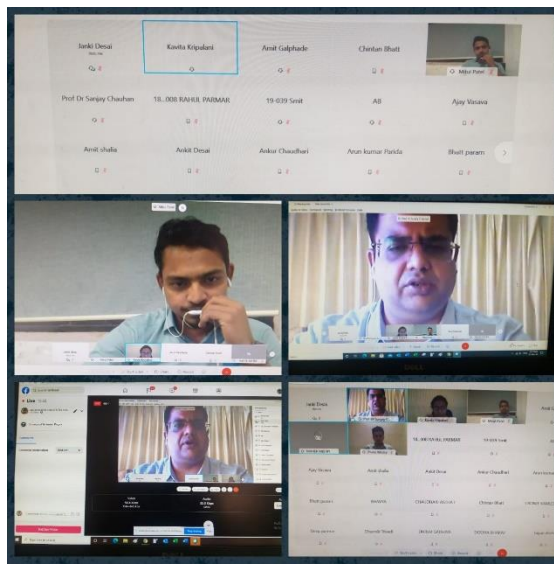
Janki Desai

Kavita Kripalani

Amit Galphade

Chintan Bhatt

Mihir Patel

Prof Dr Sanjay Chauhan

18...008 RAHUL PARMAR

19-039 Smit

AB

Ajay Vasava

Amit shalia

Ankit Desai

Ankur Chaudhari

Arun kumar Parida

Bhatt param

Live

Janki Desai

Ajay Vasava

Amit shalia

Ankit Desai

Ankur Chaudhari

Bhatt param

CHAUDHARI MEHUL

Chintan Bhatt

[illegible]